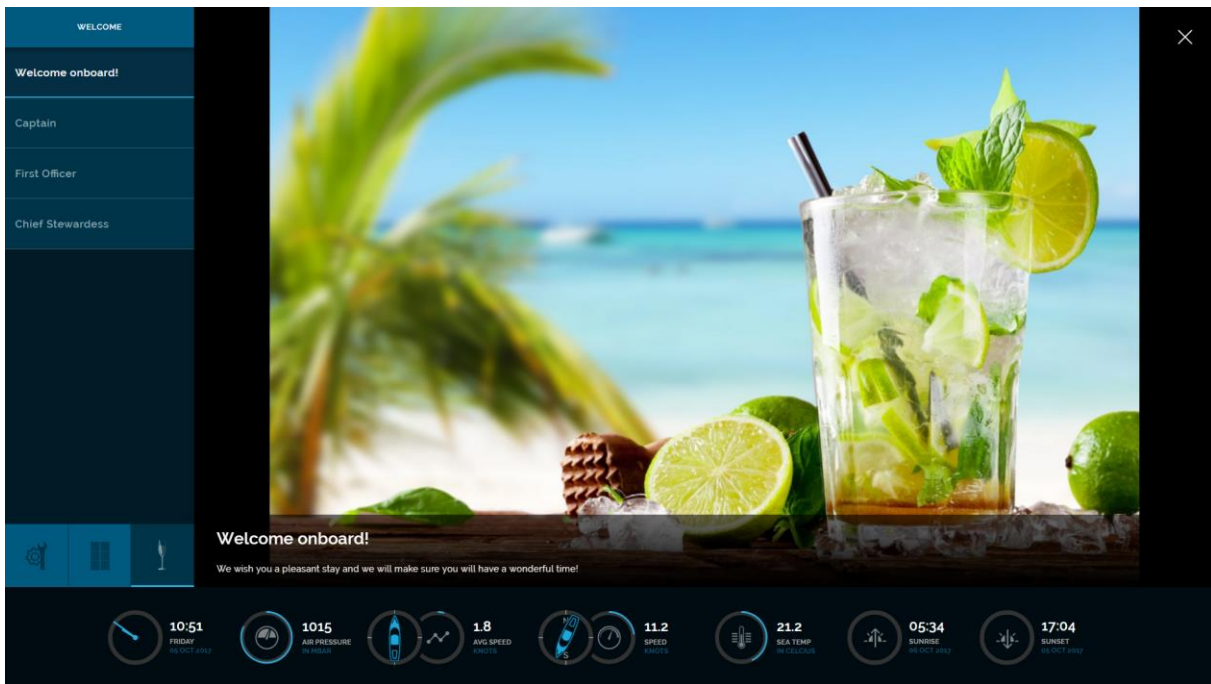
WELCOME

Welcome onboard!

Captain

First Officer

Chief Stewardess

Welcome onboard!

We wish you a pleasant stay and we will make sure you will have a wonderful time!

10:51
FRIDAY
06 OCT 2017

1015
AIR PRESSURE
IN MBAR

1.8
AVG SPEED
KNOTS

11.2
SPEED
KNOTS

21.2
SEA TEMP
IN CELCIUS

05:34
SUNRISE
06 OCT 2017

17:04
SUNSET
06 OCT 2017